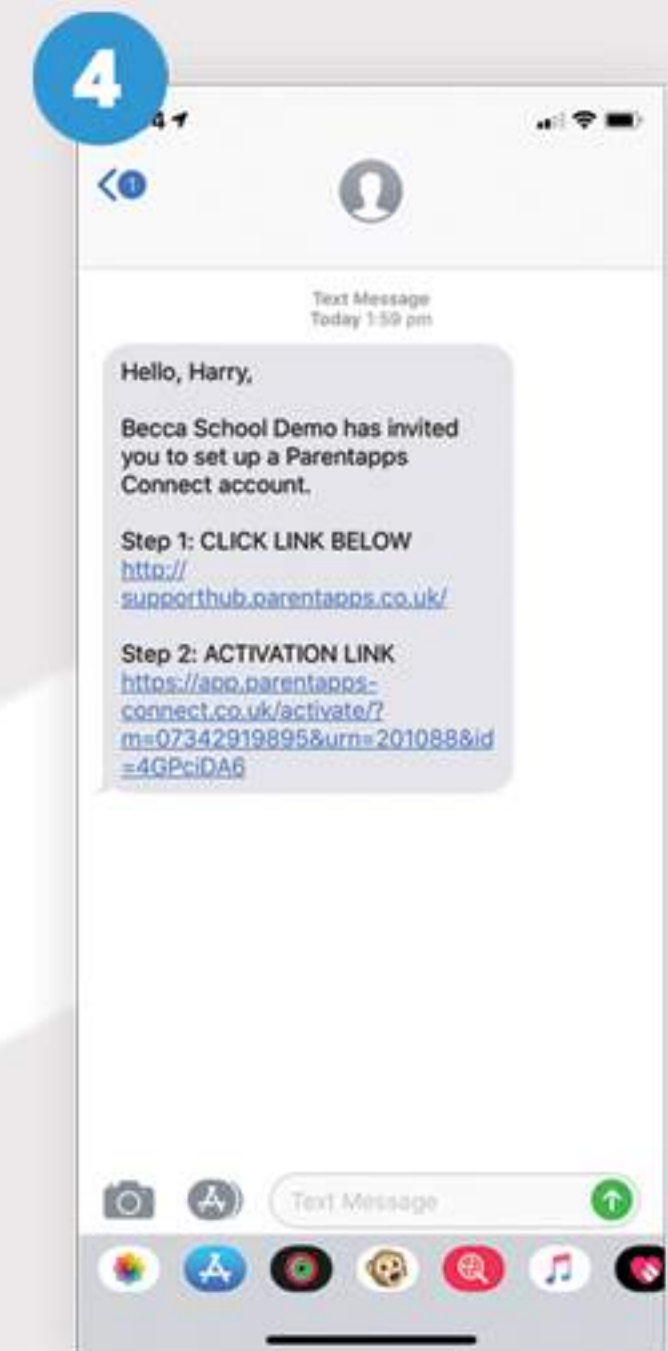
4

1

Text Message
Today 1:59 pm

Hello, Harry,

Becca School Demo has invited you to set up a Parentapps Connect account.

Step 1: CLICK LINK BELOW
http://supporthub.parentapps.co.uk/

Step 2: ACTIVATION LINK
https://app.parentapps-connect.co.uk/activate/?m=07342919895&urn=201088&id=4GPciDA6

Text Message